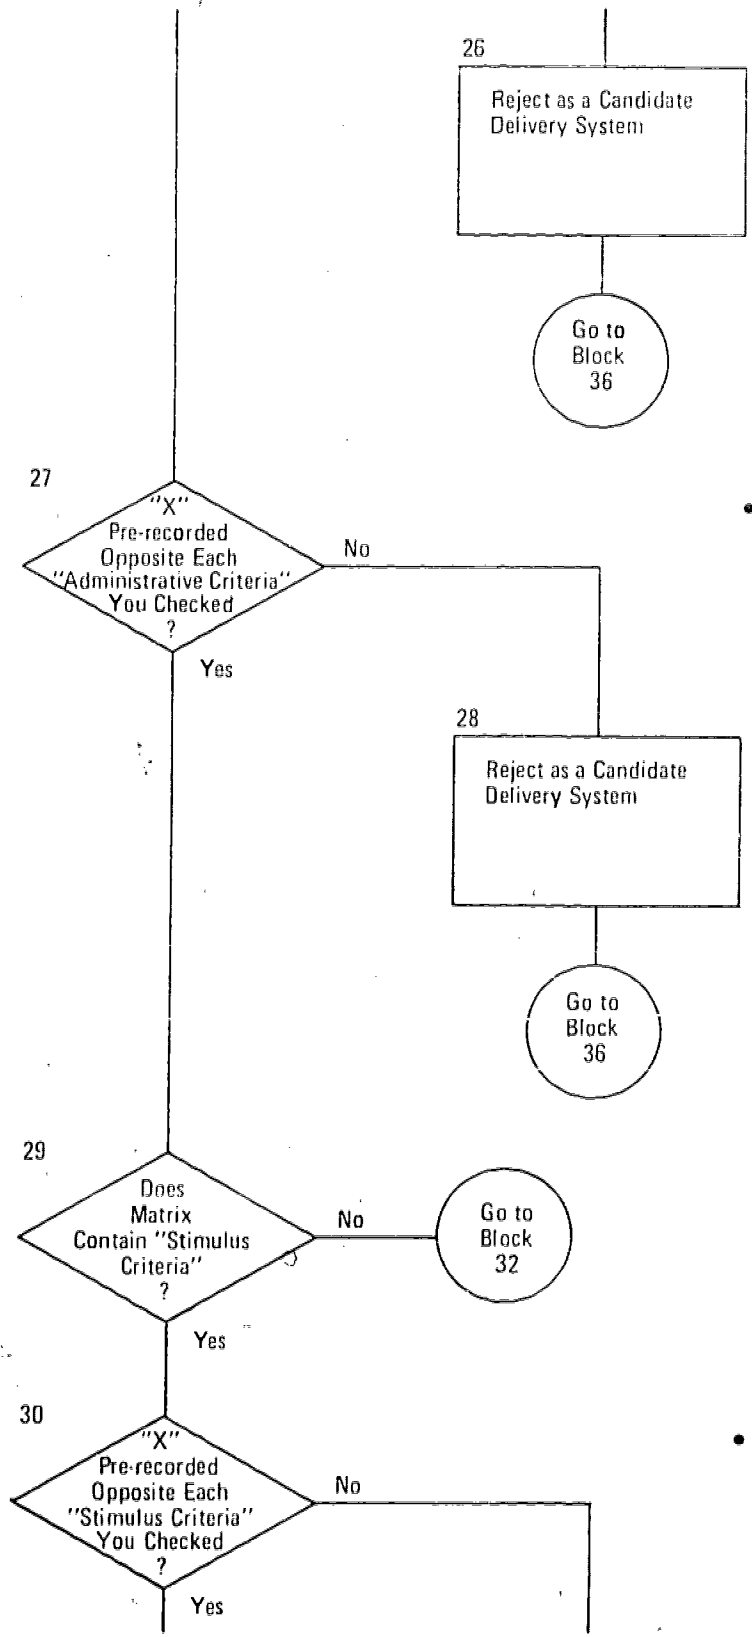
26

Reject as a Candidate Delivery System

Go to Block 36

27

"X" Pre-recorded Opposite Each "Administrative Criteria" You Checked ?

No

Yes

28

Reject as a Candidate Delivery System

Go to Block 36

29

Does Matrix Contain "Stimulus Criteria" ?

No

Go to Block 32

Yes

30

"X" Pre-recorded Opposite Each "Stimulus Criteria" You Checked ?

No

Yes